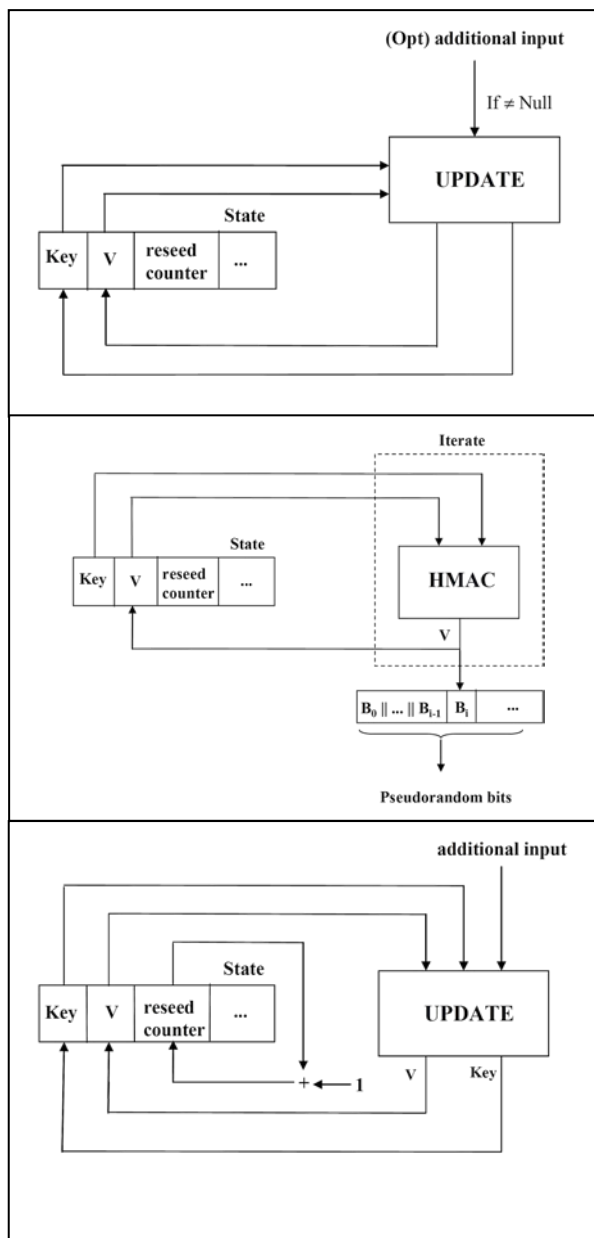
(Opt) additional input

If ≠ Null

UPDATE

State

Key

V

reseed counter

...

Iterate

State

Key

V

reseed counter

...

HMAC

V

$B_0 \| ... \| B_{i-1}$

$B_i$

...

Pseudorandom bits

additional input

State

Key

V

reseed counter

...

UPDATE

+

1

V

Key